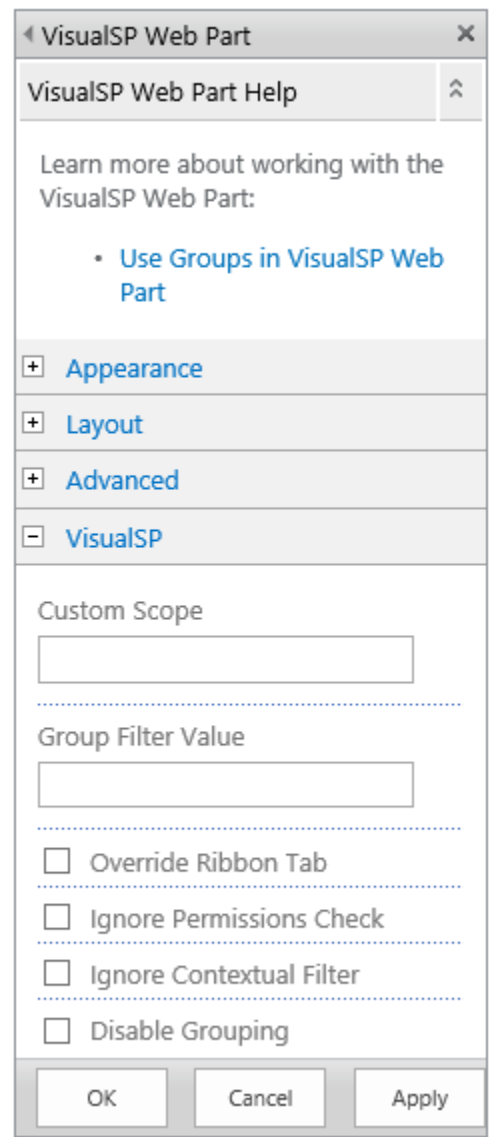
VisualSP Web Part ×

VisualSP Web Part Help

Learn more about working with the VisualSP Web Part:

• Use Groups in VisualSP Web Part

+ Appearance

+ Layout

+ Advanced

− VisualSP

Custom Scope

Group Filter Value

☐ Override Ribbon Tab

☐ Ignore Permissions Check

☐ Ignore Contextual Filter

☐ Disable Grouping

OK Cancel Apply